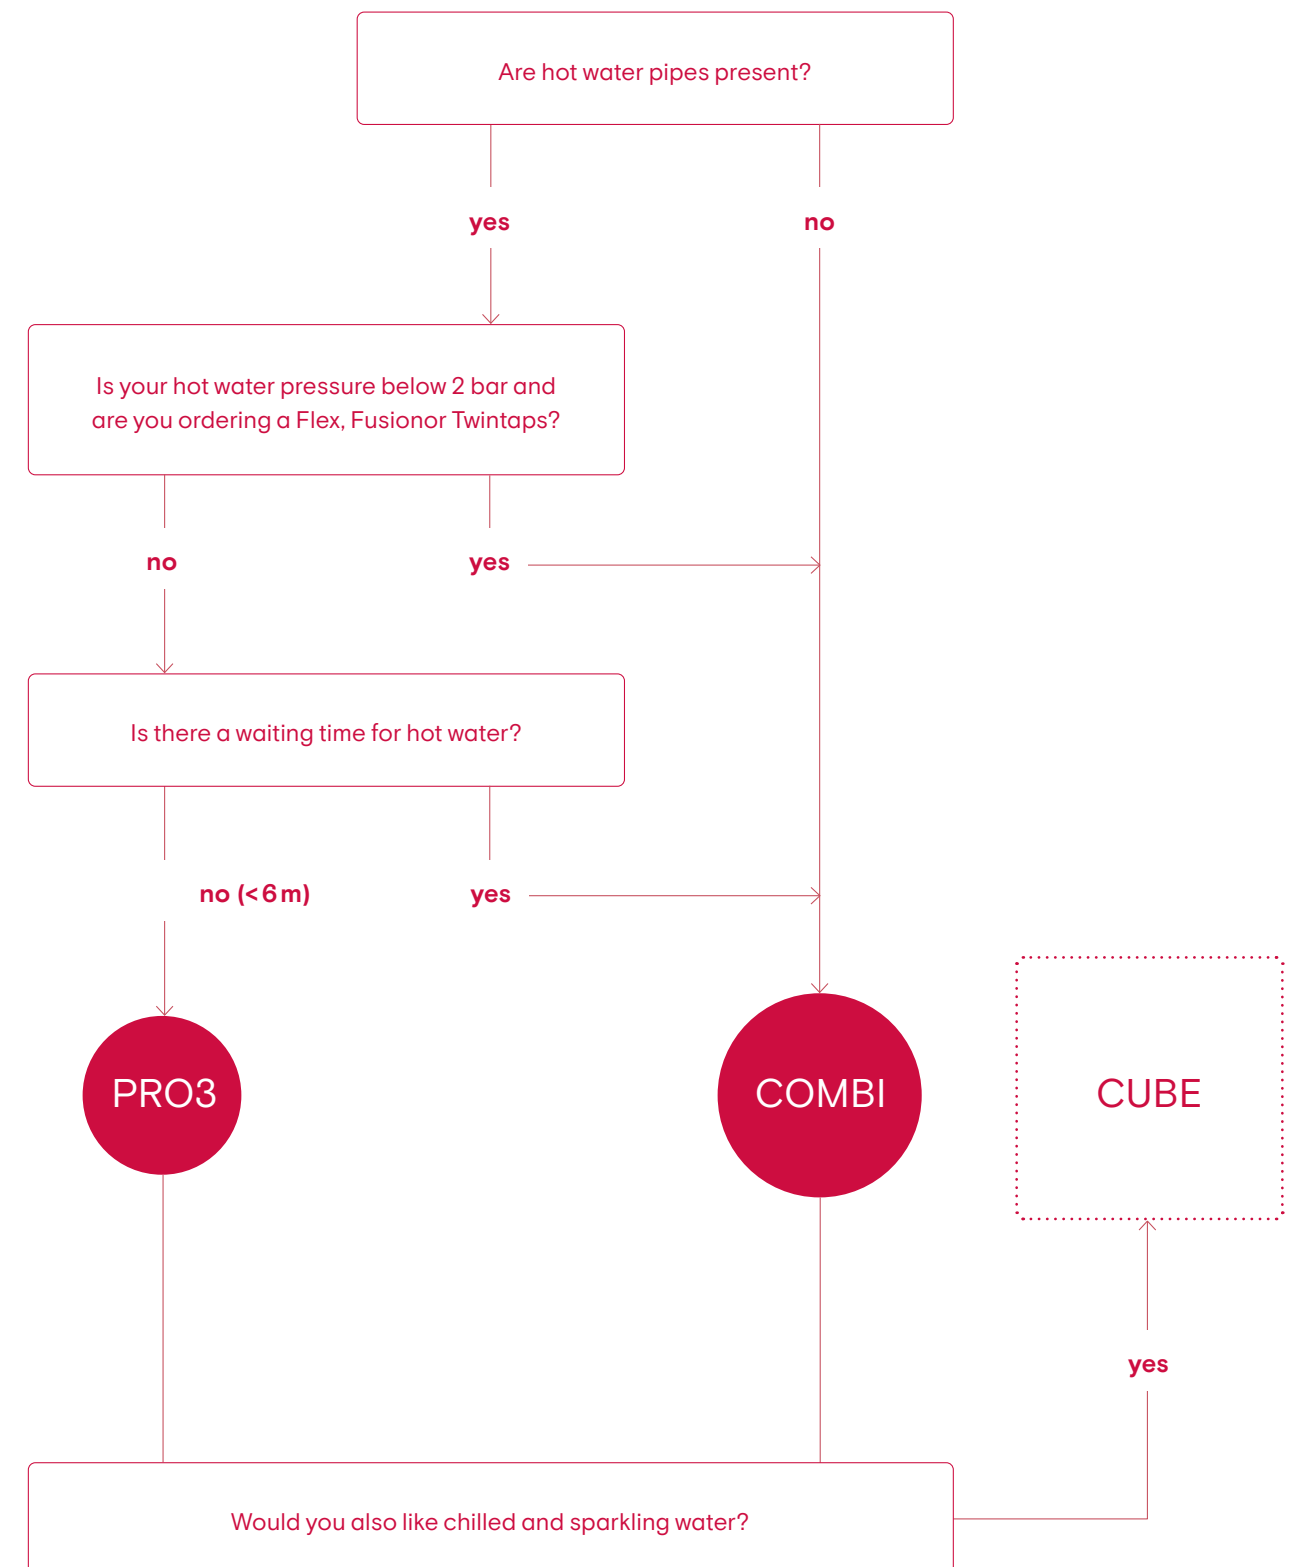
Are hot water pipes present?

yes

no

Is your hot water pressure below 2 bar and are you ordering a Flex, Fusionor Twintaps?

no

yes

Is there a waiting time for hot water?

no (< 6 m)

yes

PRO3

COMBI

CUBE

yes

Would you also like chilled and sparkling water?